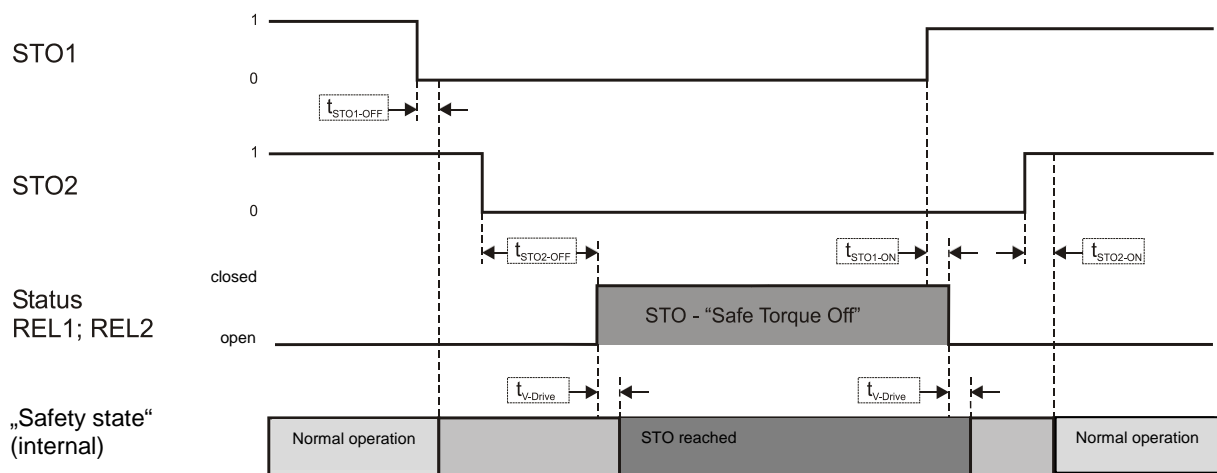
STO1

1

0

$t_{STO1-OFF}$

STO2

1

0

$t_{STO2-OFF}$

$t_{STO1-ON}$

$t_{STO2-ON}$

Status REL1; REL2

closed

open

STO - “Safe Torque Off”

$t_{V-Drive}$

$t_{V-Drive}$

„Safety state“ (internal)

Normal operation

STO reached

Normal operation